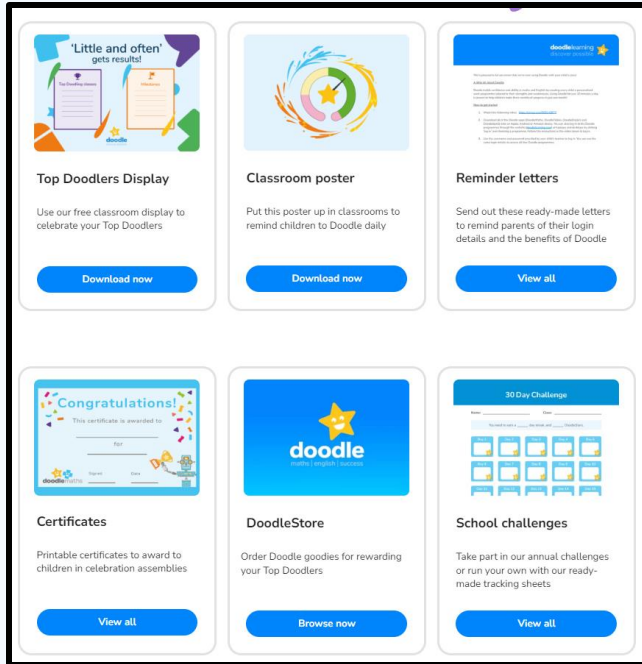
'Little and often' gets results!

Top Doodling classes

Milestones

doodle

Top Doodlers Display

Use our free classroom display to celebrate your Top Doodlers

Download now

Classroom poster

Put this poster up in classrooms to remind children to Doodle daily

Download now

doodlelearning

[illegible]

Reminder letters

Send out these ready-made letters to remind parents of their login details and the benefits of Doodle

View all

Congratulations!

This certificate is awarded to

for

Signed

Date

doodlemaths

Certificates

Printable certificates to award to children in celebration assemblies

View all

doodle

maths | english | success

DoodleStore

Order Doodle goodies for rewarding your Top Doodlers

Browse now

30 Day Challenge

Name:

Class:

School challenges

Take part in our annual challenges or run your own with our ready-made tracking sheets

View all